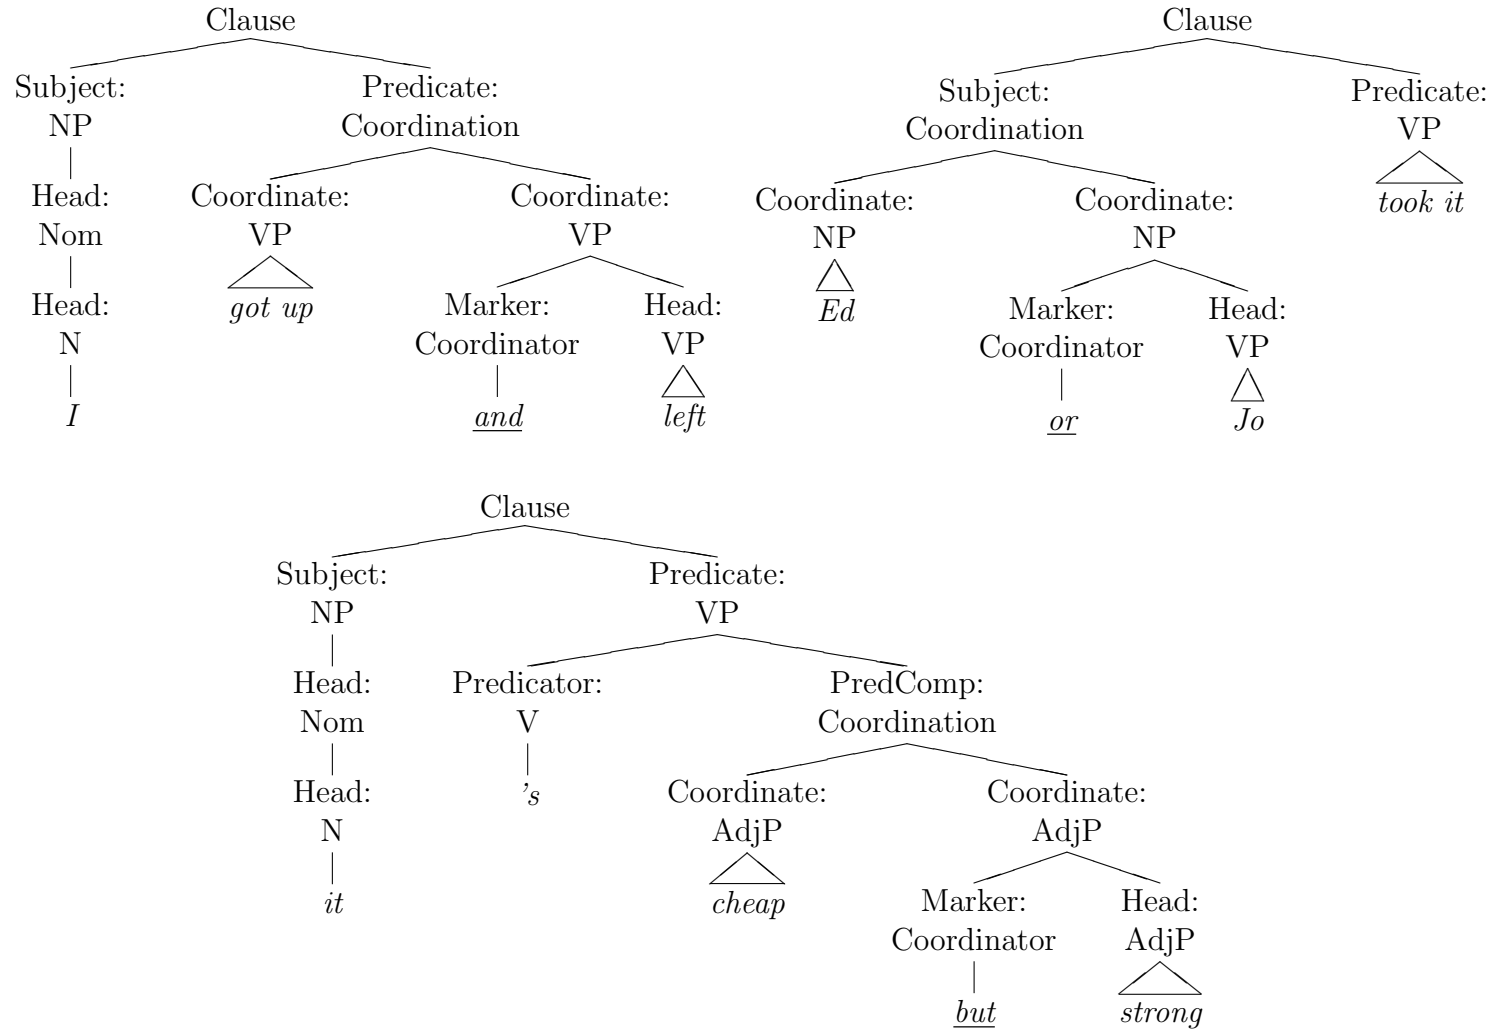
Clause

Subject: NP

Head: Nom

Head: N

*I*

Predicate: Coordination

Coordinate: VP

*got up*

Coordinate: VP

Marker: Coordinator

*and*

Head: VP

*left*

Clause

Subject: Coordination

Coordinate: NP

*Ed*

Coordinate: NP

Marker: Coordinator

*or*

Head: VP

*Jo*

Predicate: VP

*took it*

Clause

Subject: NP

Head: Nom

Head: N

*it*

Predicate: VP

Predicator: V

*'s*

PredComp: Coordination

Coordinate: AdjP

*cheap*

Coordinate: AdjP

Marker: Coordinator

*but*

Head: AdjP

*strong*